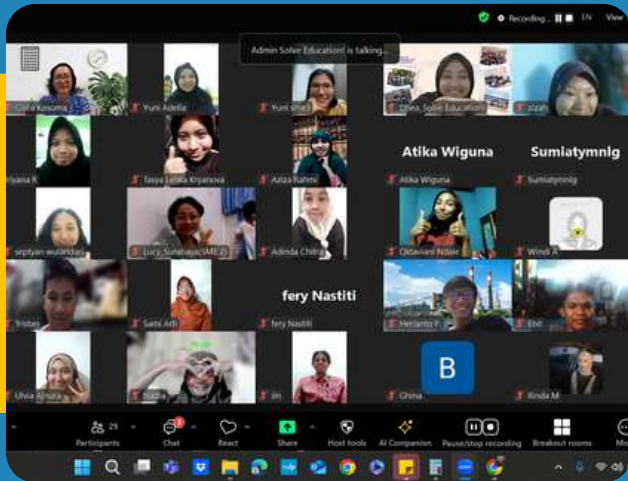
Recording... EN View

Admin Solve Education! is talking...

Cicilia Kusuma
Yuni Adella
Yuni sihw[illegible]
Dhea_Solve Education!
Uzah
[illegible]iyana R
Tasya Lenita Kryanova
Aziza Rahmi
Atika Wiguna
Atika Wiguna
Sumiatymnlg
Sumiatymnlg
septyan wulandari
Lucy_Surabaya(IAME 2)
Adinda Chitra
Oktaviani Ndale
Winda A
Tristan
Santi Arti
fery Nastiti
fery Nastiti
Herianto P
Ebil
Ulvia Azzara
Nadia
Jin
B
Ghina
Kinda M

29 Participants
Chat
React
Share
Host tools
AI Companion
Pause/stop recording
Breakout rooms
Mo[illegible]